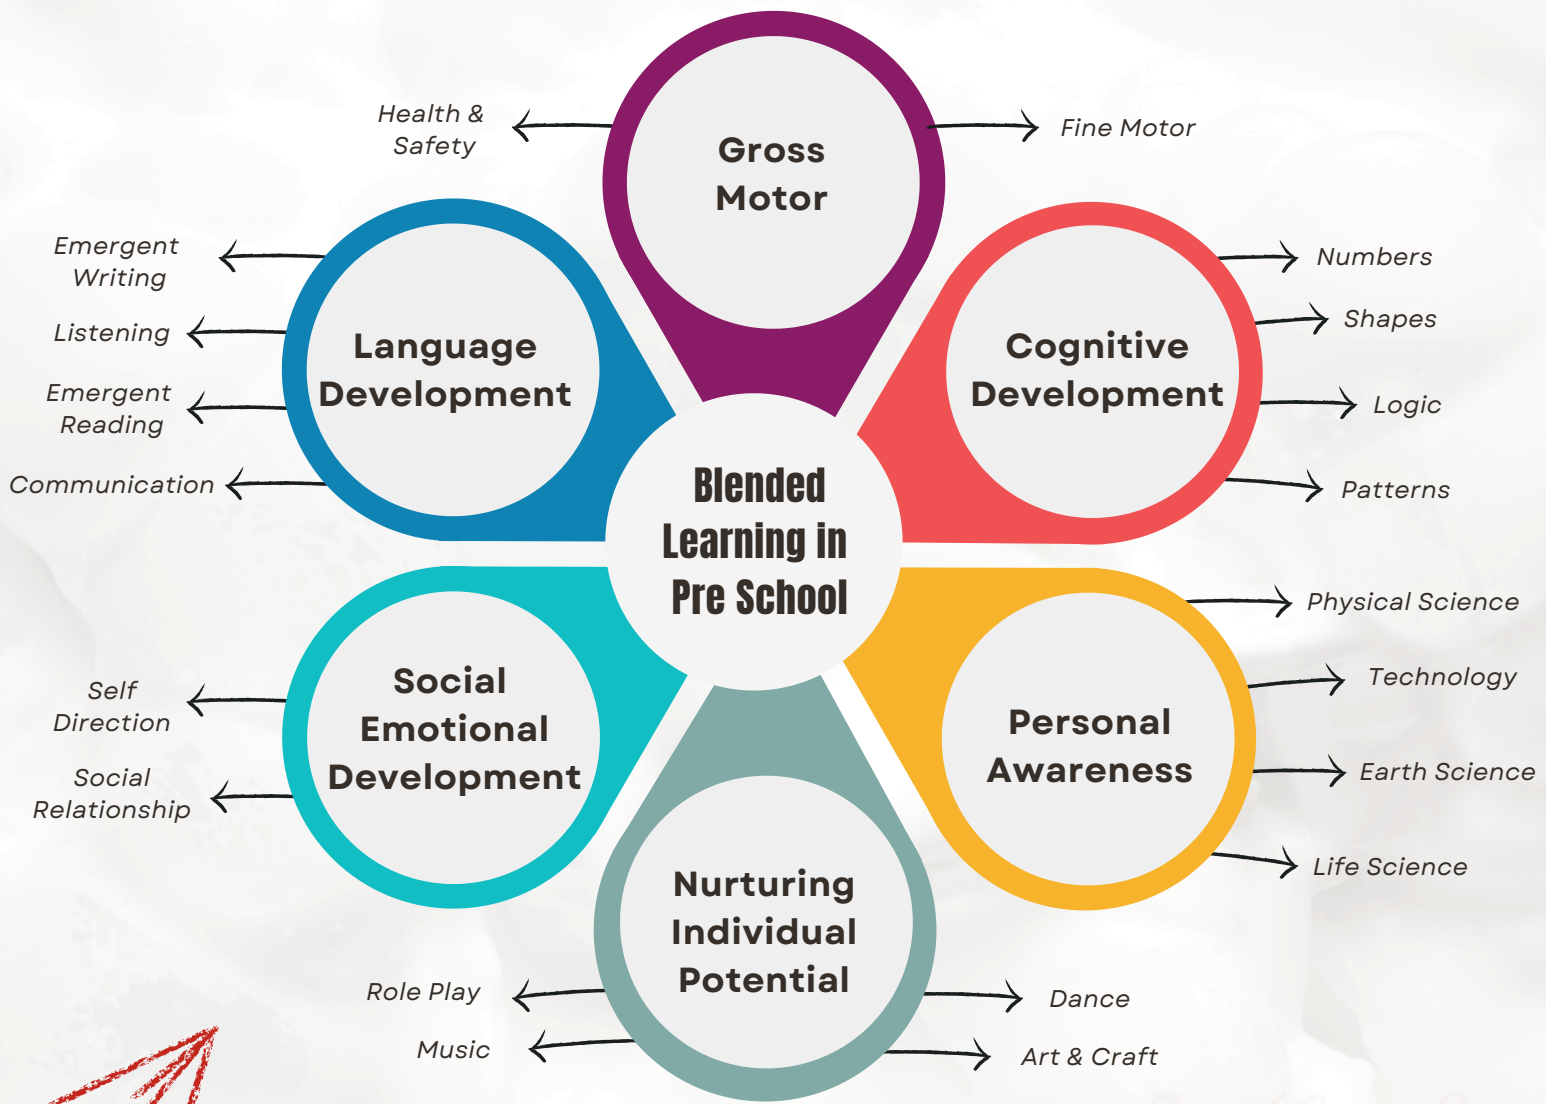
Health & Safety

Gross Motor

Fine Motor

Emergent Writing

Listening

Emergent Reading

Communication

Language Development

Cognitive Development

Numbers

Shapes

Logic

Patterns

Blended Learning in Pre School

Social Emotional Development

Self Direction

Social Relationship

Personal Awareness

Physical Science

Technology

Earth Science

Life Science

Nurturing Individual Potential

Role Play

Music

Dance

Art & Craft